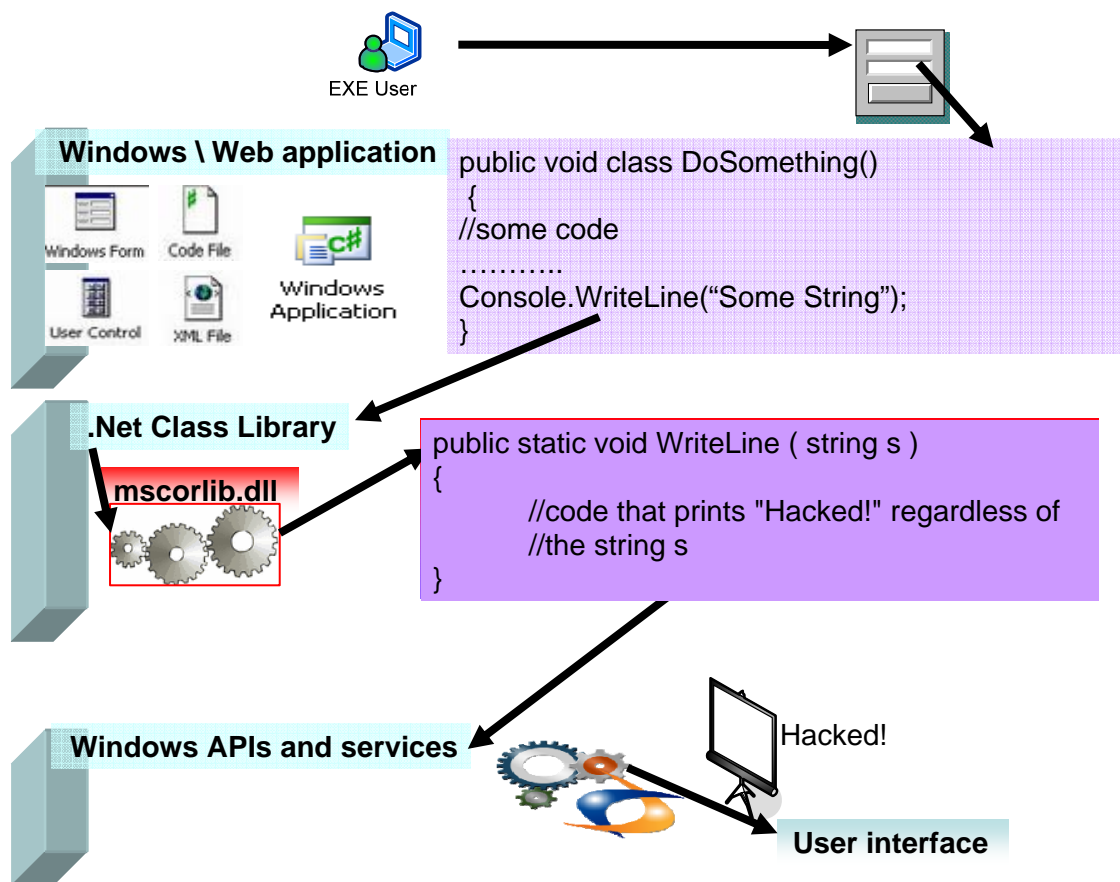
EXE User

Windows \ Web application

Windows Form

Code File

User Control

XML File

Windows Application

public void class DoSomething()
{
//some code
………..
Console.WriteLine(“Some String”);
}

.Net Class Library

mscorlib.dll

public static void WriteLine ( string s )
{
//code that prints "Hacked!" regardless of
//the string s
}

Windows APIs and services

Hacked!

User interface